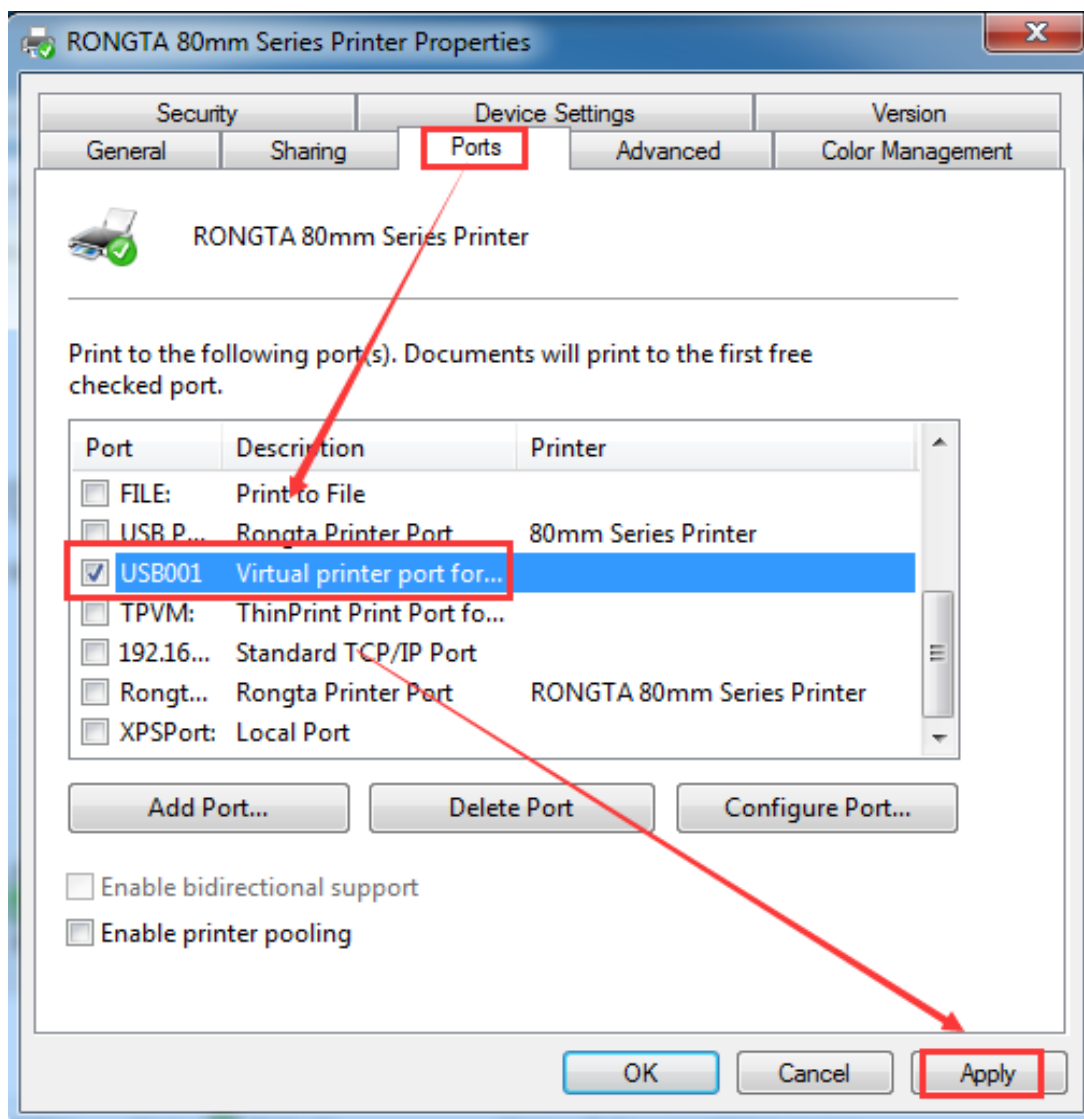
RONTGA 80mm Series Printer Properties

Security
Device Settings
Version
General
Sharing
Ports
Advanced
Color Management

RONGTA 80mm Series Printer

Print to the following port(s). Documents will print to the first free checked port.

| Port | Description | Printer |
|---|---|---|
| FILE: | Print to File | |
| USB P... | Rongta Printer Port | 80mm Series Printer |
| USB001 | Virtual printer port for... | |
| TPVM: | ThinPrint Print Port fo... | |
| 192.16... | Standard TCP/IP Port | |
| Rongt... | Rongta Printer Port | RONGTA 80mm Series Printer |
| XPSPort: | Local Port | |

Add Port...
Delete Port
Configure Port...

Enable bidirectional support
Enable printer pooling

OK
Cancel
Apply